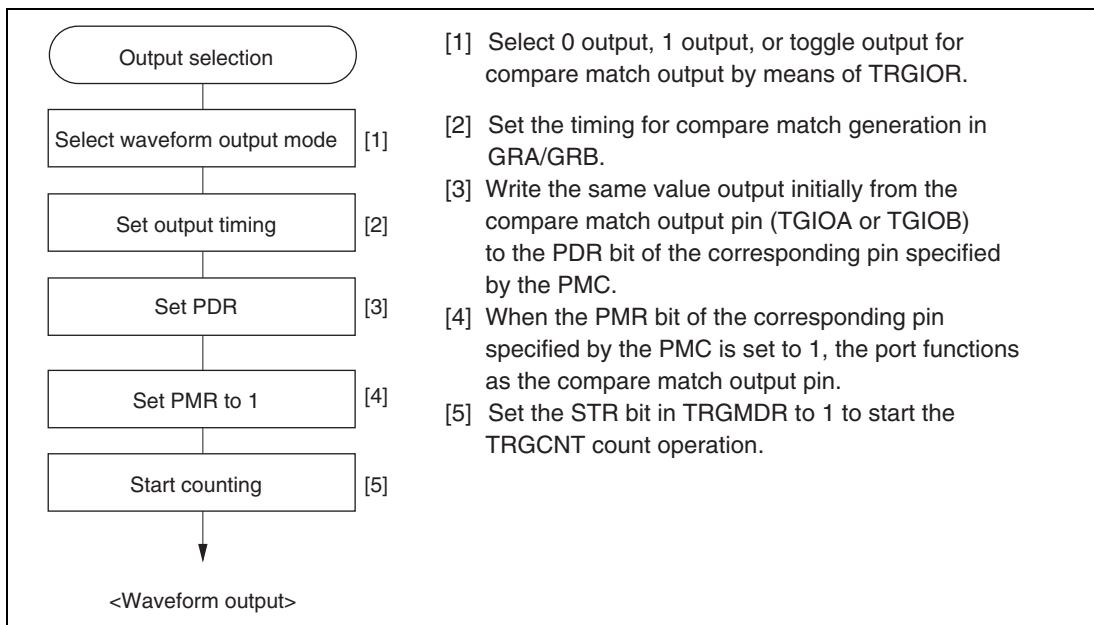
Output selection

Select waveform output mode [1]

Set output timing [2]

Set PDR [3]

Set PMR to 1 [4]

Start counting [5]

<Waveform output>

[1] Select 0 output, 1 output, or toggle output for compare match output by means of TRGIOR.

[2] Set the timing for compare match generation in GRA/GRB.

[3] Write the same value output initially from the compare match output pin (TGIOA or TGIOB) to the PDR bit of the corresponding pin specified by the PMC.

[4] When the PMR bit of the corresponding pin specified by the PMC is set to 1, the port functions as the compare match output pin.

[5] Set the STR bit in TRGMDR to 1 to start the TRGCNT count operation.